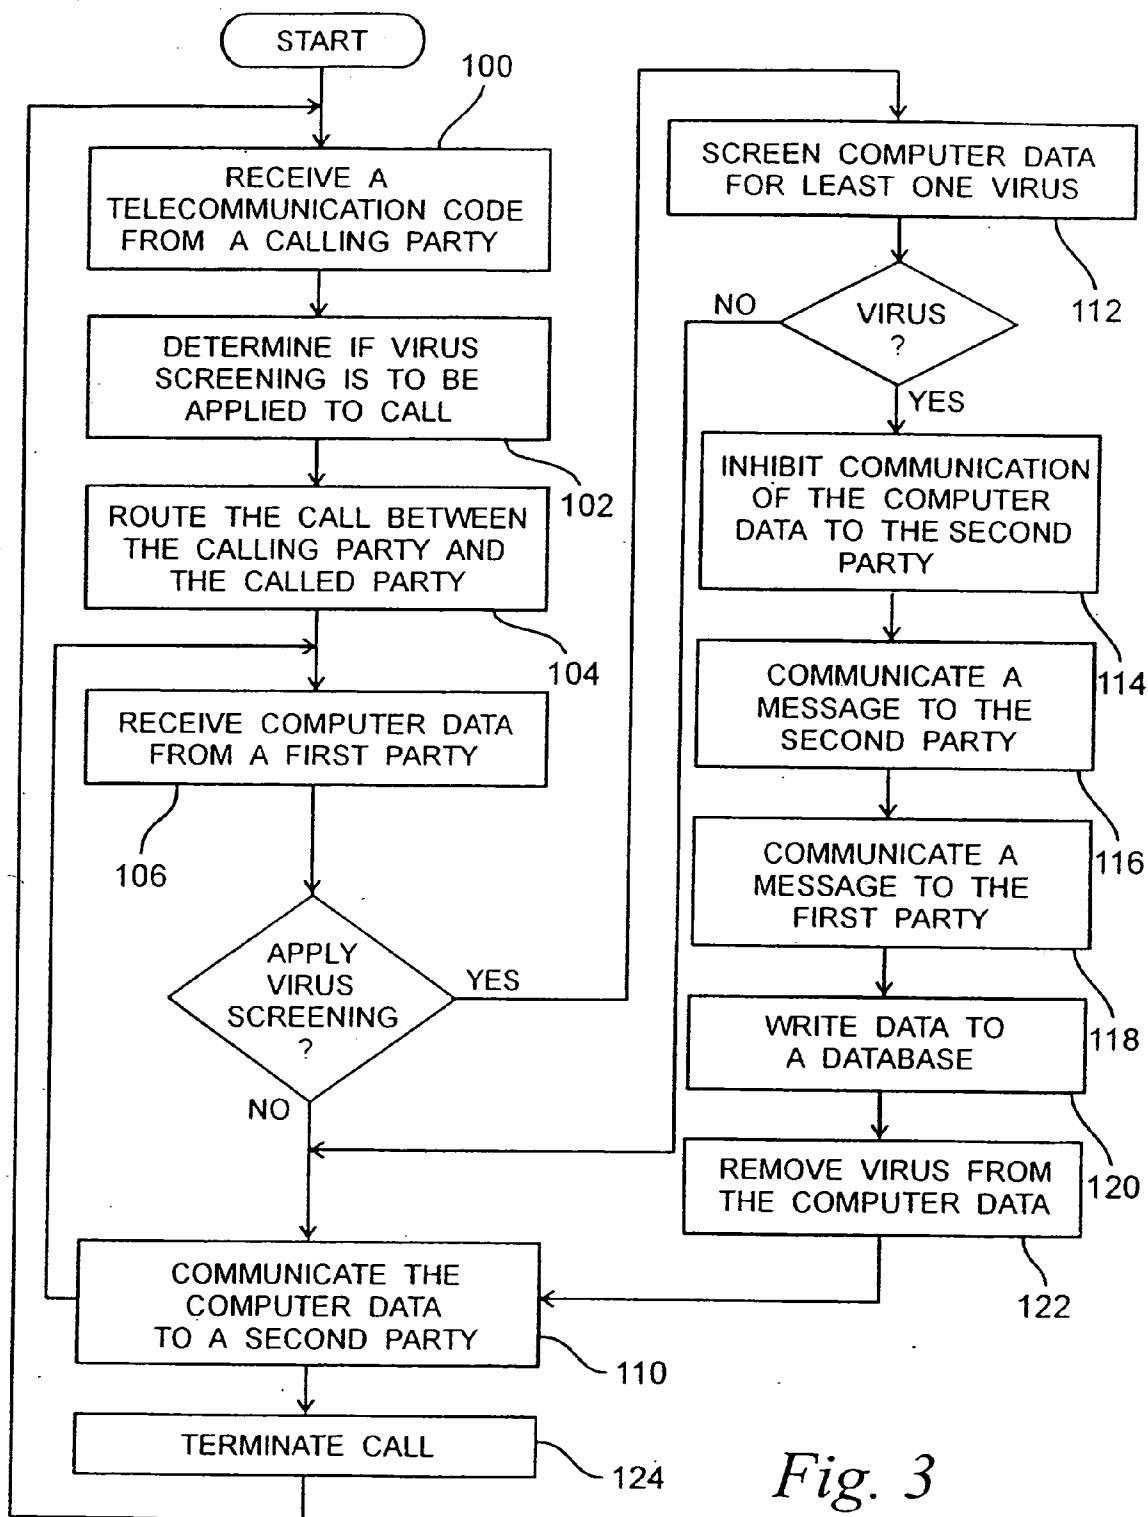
START

100

RECEIVE A TELECOMMUNICATION CODE FROM A CALLING PARTY

DETERMINE IF VIRUS SCREENING IS TO BE APPLIED TO CALL

102

ROUTE THE CALL BETWEEN THE CALLING PARTY AND THE CALLED PARTY

104

RECEIVE COMPUTER DATA FROM A FIRST PARTY

106

APPLY VIRUS SCREENING ?

YES

NO

COMMUNICATE THE COMPUTER DATA TO A SECOND PARTY

110

TERMINATE CALL

124

SCREEN COMPUTER DATA FOR LEAST ONE VIRUS

112

NO

VIRUS ?

YES

INHIBIT COMMUNICATION OF THE COMPUTER DATA TO THE SECOND PARTY

114

COMMUNICATE A MESSAGE TO THE SECOND PARTY

116

COMMUNICATE A MESSAGE TO THE FIRST PARTY

118

WRITE DATA TO A DATABASE

120

REMOVE VIRUS FROM THE COMPUTER DATA

122

Fig. 3